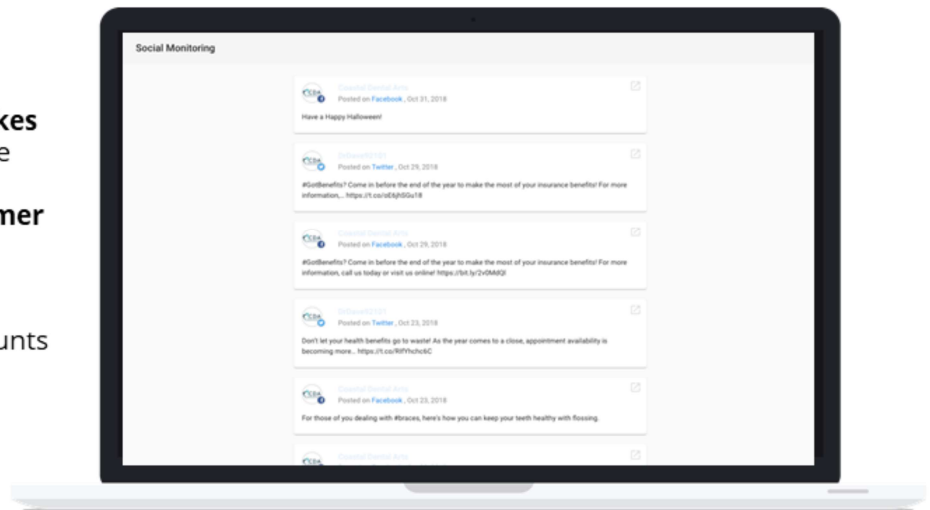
kes
e

mer

unts

Social Monitoring

Coastal Dental Arts
Posted on Facebook , Oct 31, 2018

Have a Happy Halloween!

DrDavidDDS
Posted on Twitter , Oct 29, 2018

#GotBenefits? Come in before the end of the year to make the most of your insurance benefits! For more information,... https://t.co/oE6jhSGu18

Coastal Dental Arts
Posted on Facebook , Oct 29, 2018

#GotBenefits? Come in before the end of the year to make the most of your insurance benefits! For more information, call us today or visit us online! https://bit.ly/2v0MdQl

DrDavidDDS
Posted on Twitter , Oct 23, 2018

Don't let your health benefits go to waste! As the year comes to a close, appointment availability is becoming more... https://t.co/RlfYhchc6C

Coastal Dental Arts
Posted on Facebook , Oct 23, 2018

For those of you dealing with #braces, here's how you can keep your teeth healthy with flossing.

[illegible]